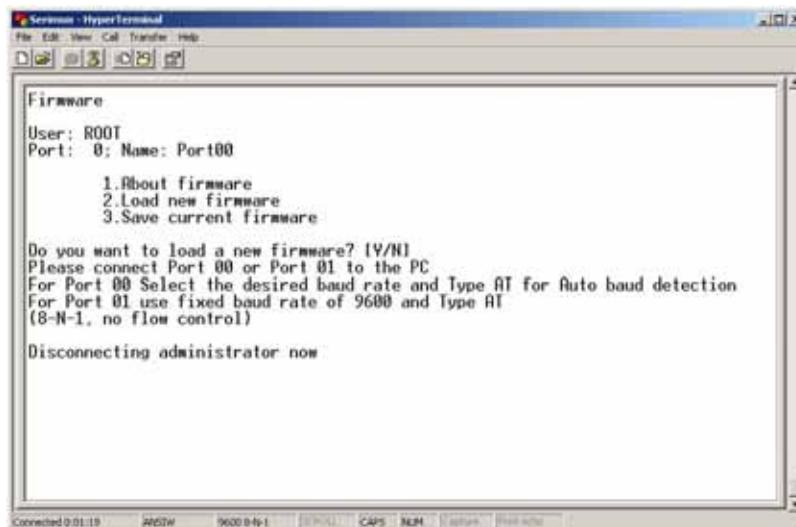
Serimux - HyperTerminal

File Edit View Call Transfer Help

Firmware

User: ROOT
Port: 0; Name: Port00

1.About firmware
2.Load new firmware
3.Save current firmware

Do you want to load a new firmware? [Y/N]
Please connect Port 00 or Port 01 to the PC
For Port 00 Select the desired baud rate and Type AT for Auto baud detection
For Port 01 use fixed baud rate of 9600 and Type AT
(8-N-1, no flow control)

Disconnecting administrator now

Connected 0:01:19 ANSIW 9600 8-N-1 SCROLL CAPS NUM Capture Print echo